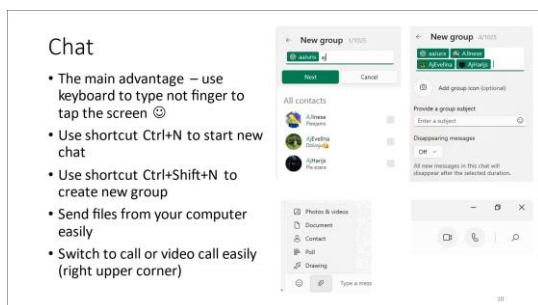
Chat

• The main advantage – use keyboard to type not finger to tap the screen ☺
• Use shortcut Ctrl+N to start new chat
• Use shortcut Ctrl+Shift+N to create new group
• Send files from your computer easily
• Switch to call or video call easily (right upper corner)

← New group 1/1025

aaiuris

Next Cancel

All contacts

AJInese
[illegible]

AjEvelina
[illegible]

AjHarijs
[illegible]

← New group 4/1025

aaiuris AJInese AjEvelina AjHarijs

Add group icon (optional)

Provide a group subject

Enter a subject

Disappearing messages

Off

All new messages in this chat will disappear after the selected duration.

Photos & videos
Document
Contact
Poll
Drawing

Type a mess

10